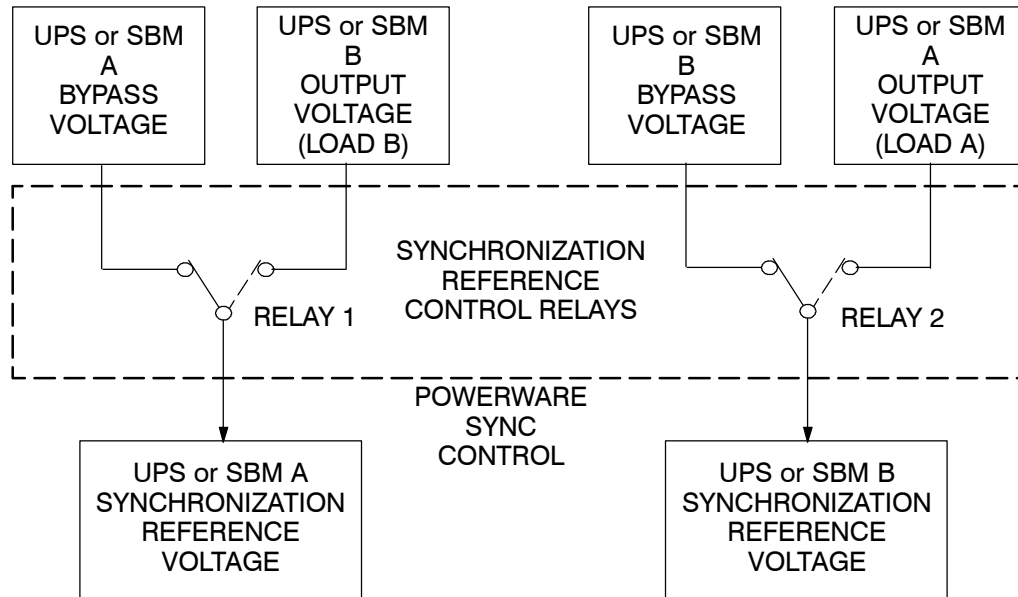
UPS or SBM A BYPASS VOLTAGE

UPS or SBM B OUTPUT VOLTAGE (LOAD B)

UPS or SBM B BYPASS VOLTAGE

UPS or SBM A OUTPUT VOLTAGE (LOAD A)

SYNCHRONIZATION REFERENCE CONTROL RELAYS

RELAY 1

RELAY 2

POWERWARE SYNC CONTROL

UPS or SBM A SYNCHRONIZATION REFERENCE VOLTAGE

UPS or SBM B SYNCHRONIZATION REFERENCE VOLTAGE